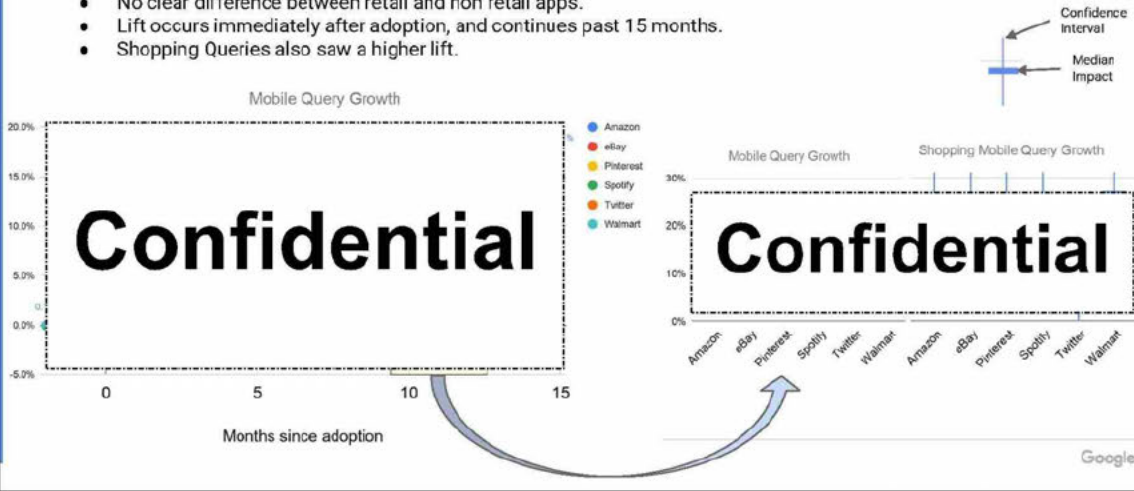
• No clear difference between retail and non retail apps.
• Lift occurs immediately after adoption, and continues past 15 months.
• Shopping Queries also saw a higher lift.

Confidence Interval

Median Impact

Mobile Query Growth

20.0%
15.0%
10.0%
5.0%
0.0%
-5.0%

Confidential

Amazon
eBay
Pinterest
Spotify
Twitter
Walmart

0
5
10
15

Months since adoption

Mobile Query Growth

Shopping Mobile Query Growth

30%
20%
10%
0%

Confidential

Amazon
eBay
Pinterest
Spotify
Twitter
Walmart
Amazon
eBay
Pinterest
Spotify
Twitter
Walmart

Google